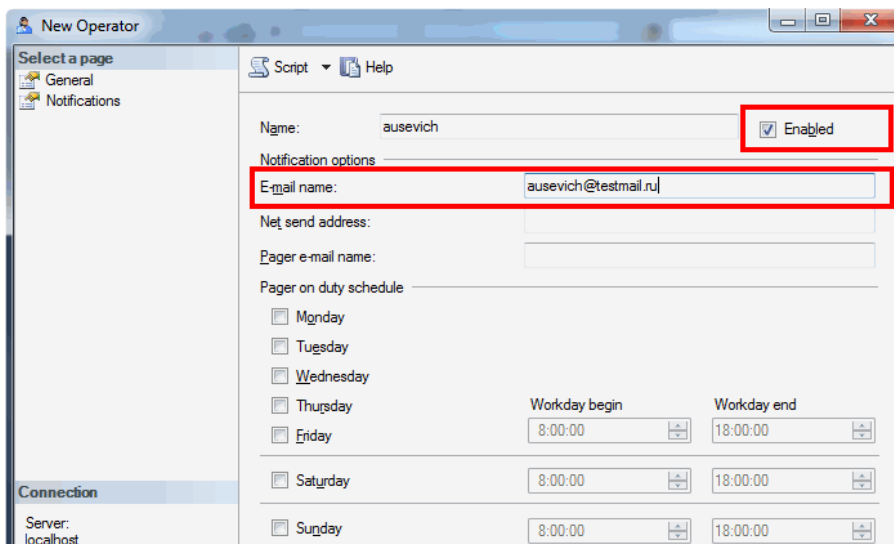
New Operator

Select a page
General
Notifications

Script
Help

Name: ausevich
Enabled

Notification options
E-mail name: ausevich@testmail.ru
Net send address:
Pager e-mail name:

Pager on duty schedule
Monday
Tuesday
Wednesday
Thursday
Friday
Workday begin
Workday end
8:00:00
18:00:00
Saturday
8:00:00
18:00:00
Sunday
8:00:00
18:00:00

Connection
Server:
localhost